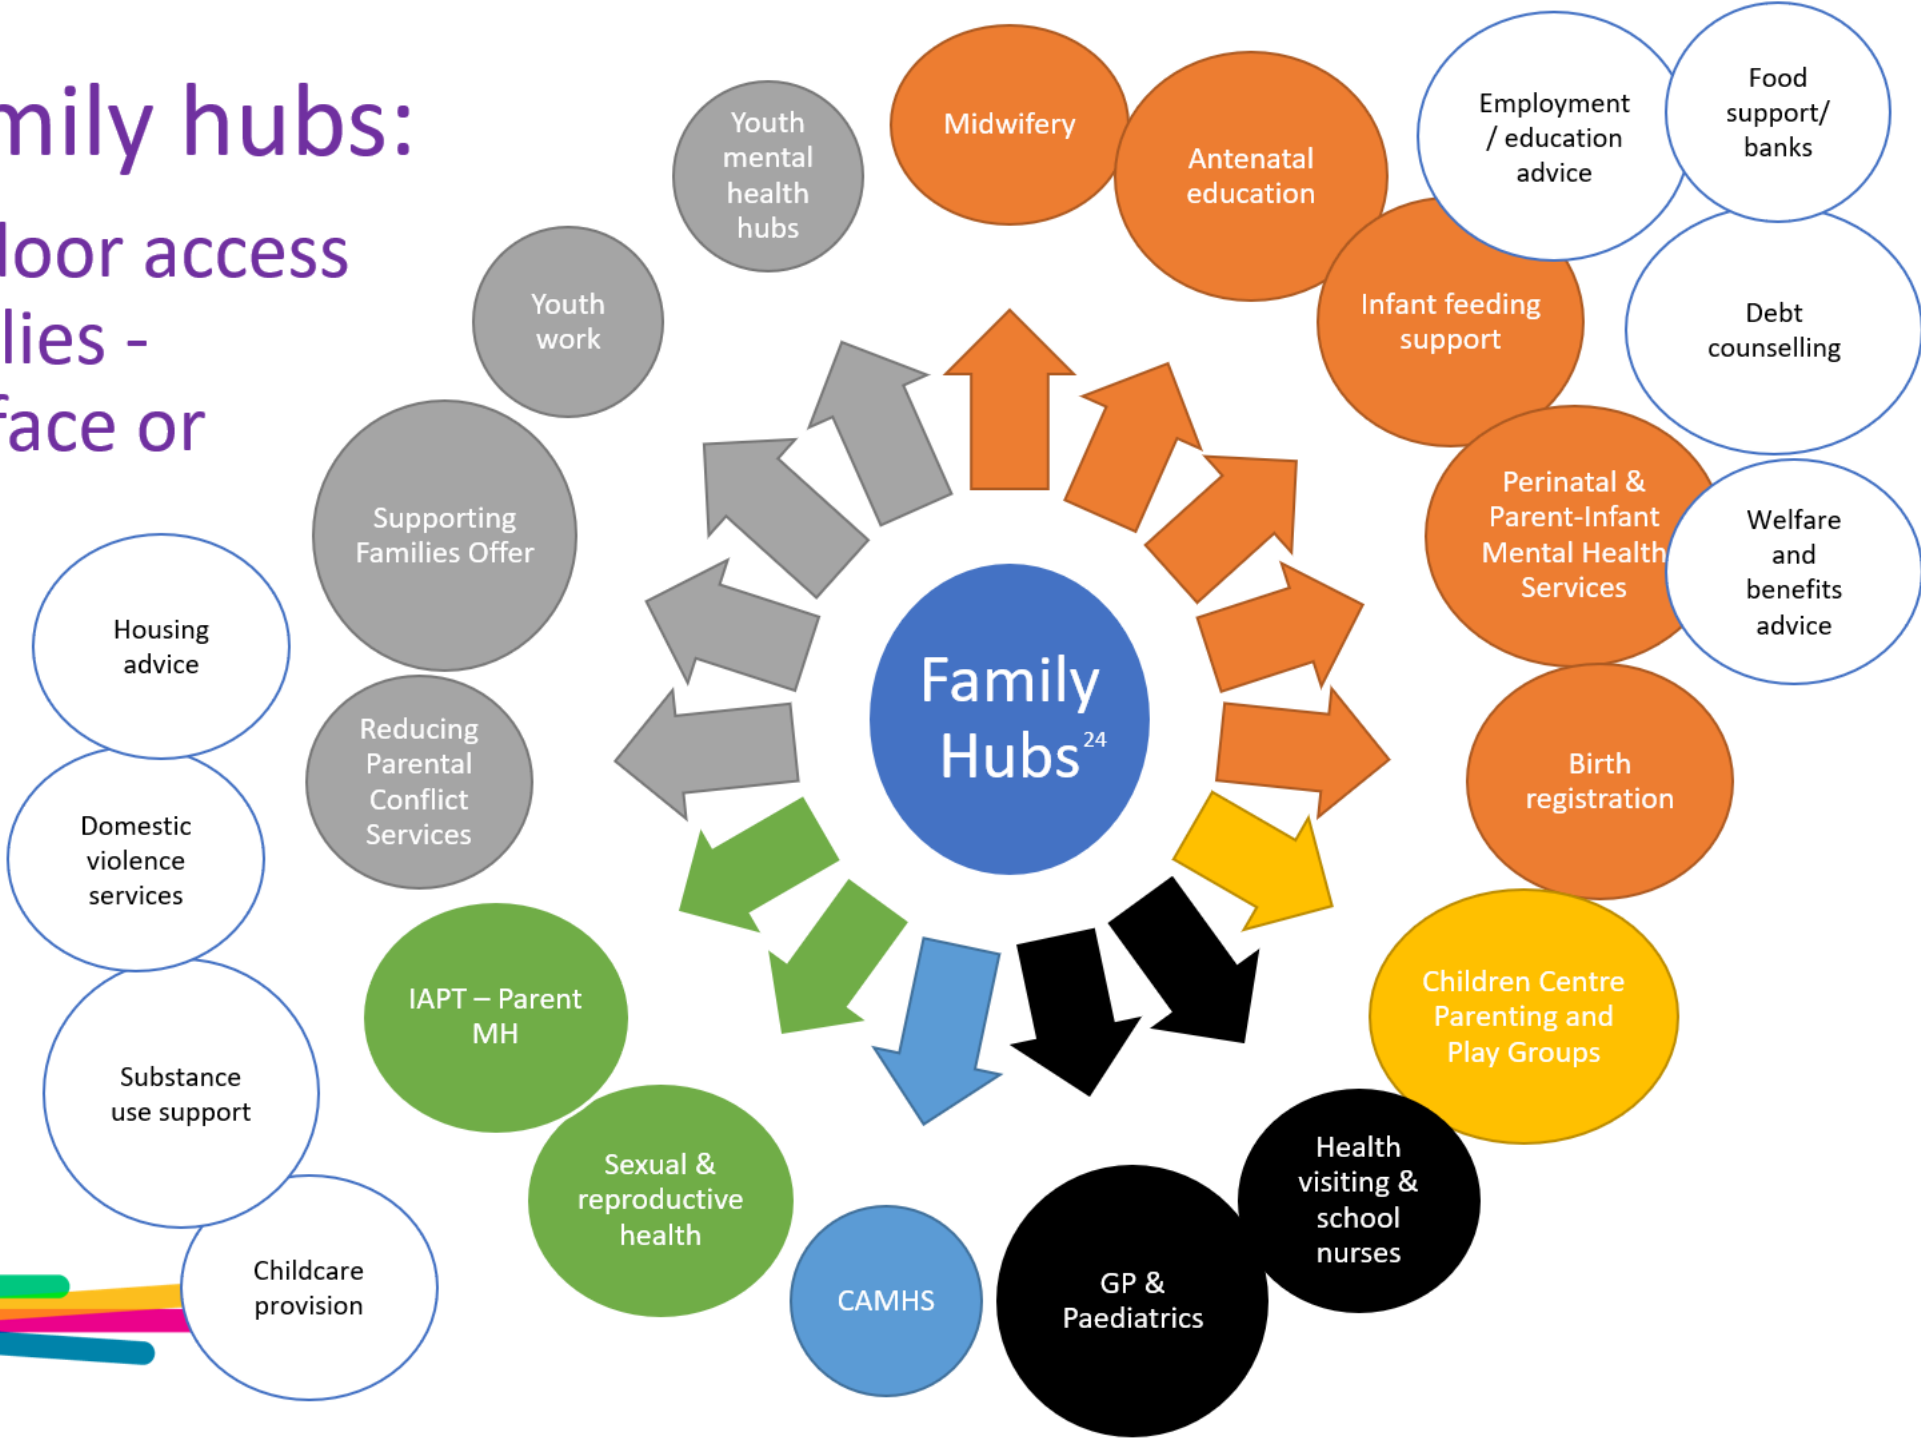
mily hubs:

loor access
lies -
face or

Family Hubs$^{24}$

Midwifery

Antenatal education

Infant feeding support

Perinatal & Parent-Infant Mental Health Services

Birth registration

Children Centre Parenting and Play Groups

Health visiting & school nurses

GP & Paediatrics

CAMHS

Sexual & reproductive health

IAPT – Parent MH

Reducing Parental Conflict Services

Supporting Families Offer

Youth work

Youth mental health hubs

Employment / education advice

Food support/ banks

Debt counselling

Welfare and benefits advice

Housing advice

Domestic violence services

Substance use support

Childcare provision